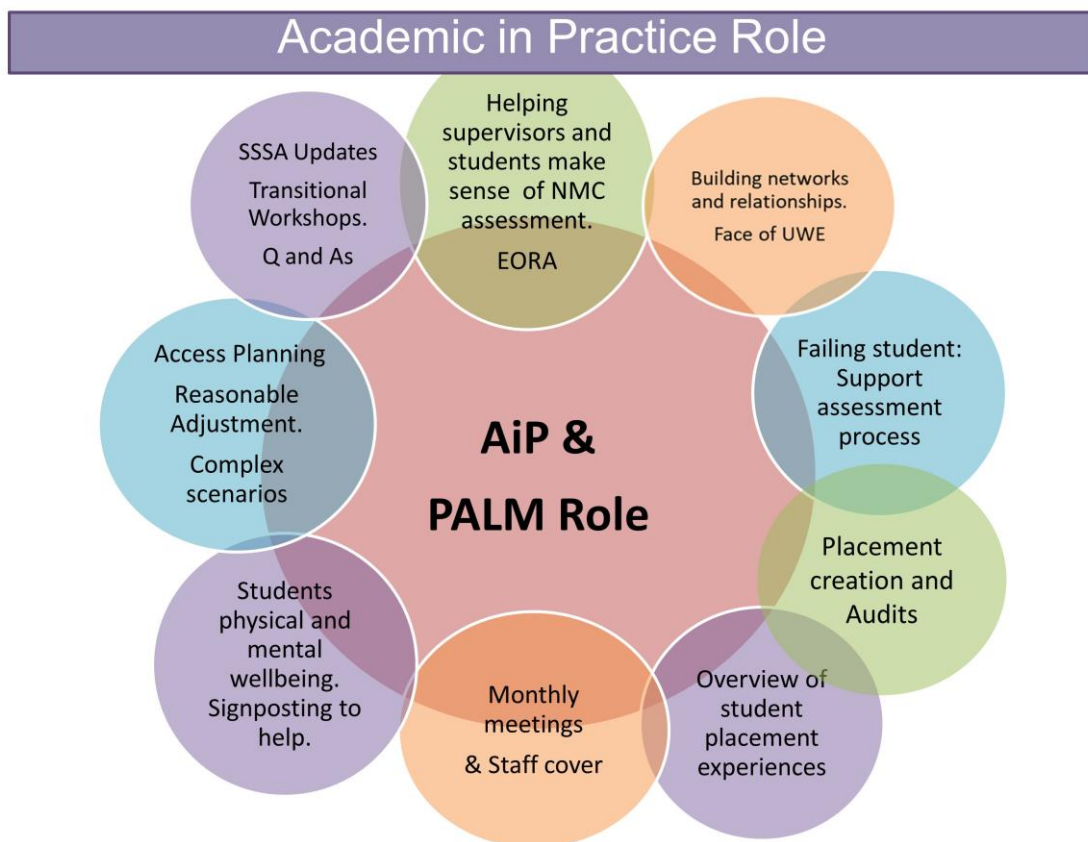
Academic in Practice Role

SSSA Updates
Transitional Workshops.
Q and As

Helping supervisors and students make sense of NMC assessment.
EORA

Building networks and relationships.
Face of UWE

Access Planning
Reasonable Adjustment.
Complex scenarios

AiP &
PALM Role

Failing student: Support assessment process

Placement creation and Audits

Students physical and mental wellbeing. Signposting to help.

Monthly meetings
& Staff cover

Overview of student placement experiences